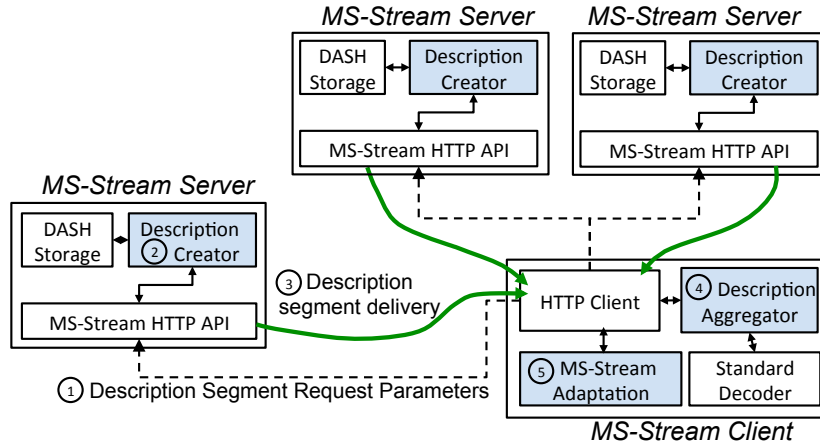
MS-Stream Server

DASH Storage

Description Creator

MS-Stream HTTP API

MS-Stream Server

DASH Storage

Description Creator

MS-Stream HTTP API

MS-Stream Server

DASH Storage

② Description Creator

MS-Stream HTTP API

③ Description segment delivery

HTTP Client

④ Description Aggregator

⑤ MS-Stream Adaptation

Standard Decoder

① Description Segment Request Parameters

MS-Stream Client